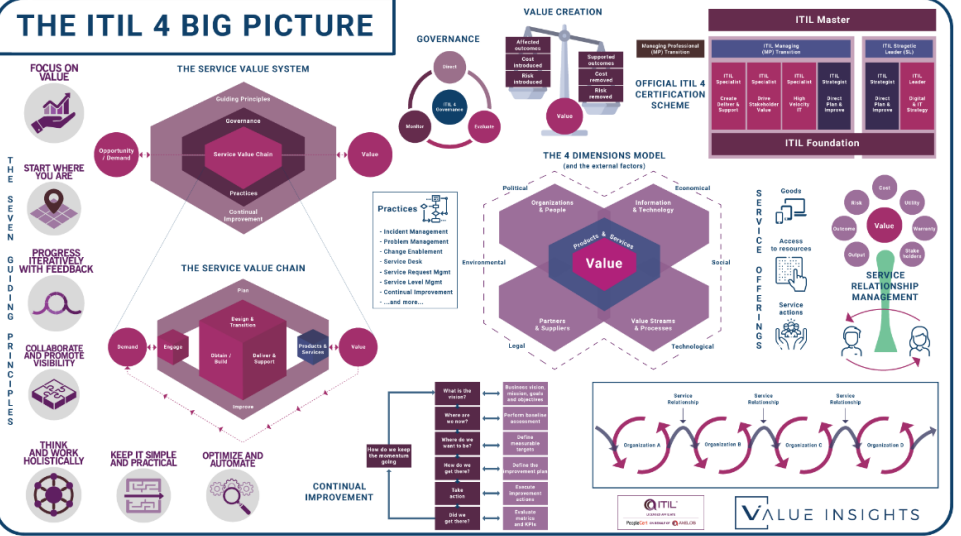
THE ITIL 4 BIG PICTURE

THE SEVEN GUIDING PRINCIPLES

FOCUS ON VALUE

START WHERE YOU ARE

PROGRESS ITERATIVELY WITH FEEDBACK

COLLABORATE AND PROMOTE VISIBILITY

THINK AND WORK HOLISTICALLY

KEEP IT SIMPLE AND PRACTICAL

OPTIMIZE AND AUTOMATE

THE SERVICE VALUE SYSTEM

Guiding Principles
Governance
Service Value Chain
Practices
Continual Improvement
Opportunity / Demand
Value

THE SERVICE VALUE CHAIN

Plan
Engage
Design & Transition
Obtain / Build
Deliver & Support
Products & Services
Improve
Demand
Value

GOVERNANCE

Direct
ITIL 4 Governance
Monitor
Evaluate

VALUE CREATION

Affected outcomes
Cost introduced
Risk introduced
Supported outcomes
Cost removed
Risk removed
Value

Managing Professional (MP) Transition

OFFICIAL ITIL 4 CERTIFICATION SCHEME

ITIL Master

ITIL Managing Professional (MP) Transition

| ITIL Specialist | ITIL Specialist | ITIL Specialist | ITIL Strategist |
|---|---|---|---|
| Create Deliver & Support | Drive Stakeholder Value | High Velocity IT | Direct Plan & Improve |

ITIL Strategic Leader (SL)

| ITIL Strategist | ITIL Leader |
|---|---|
| Direct Plan & Improve | Digital & IT Strategy |

ITIL Foundation

Practices
- Incident Management
- Problem Management
- Change Enablement
- Service Desk
- Service Request Mgmt
- Service Level Mgmt
- Continual Improvement
- ...and more...

THE 4 DIMENSIONS MODEL
(and the external factors)

Political
Economical
Environmental
Social
Legal
Technological
Organizations & People
Information & Technology
Partners & Suppliers
Value Streams & Processes
Products & Services
Value

SERVICE OFFERINGS

Goods
Access to resources
Service actions

Cost
Risk
Utility
Outcome
Value
Warranty
Output
Stake holders

SERVICE RELATIONSHIP MANAGEMENT

CONTINUAL IMPROVEMENT

How do we keep the momentum going
What is the vision? — Business vision, mission, goals and objectives
Where are we now? — Perform baseline assessment
Where do we want to be? — Define measurable targets
How do we get there? — Define the improvement plan
Take action — Execute improvement actions
Did we get there? — Evaluate metrics and KPIs

Service Relationship
Service Relationship
Service Relationship
Organization A
Organization B
Organization C
Organization D

ITIL
PeopleCert
AXELOS

VALUE INSIGHTS